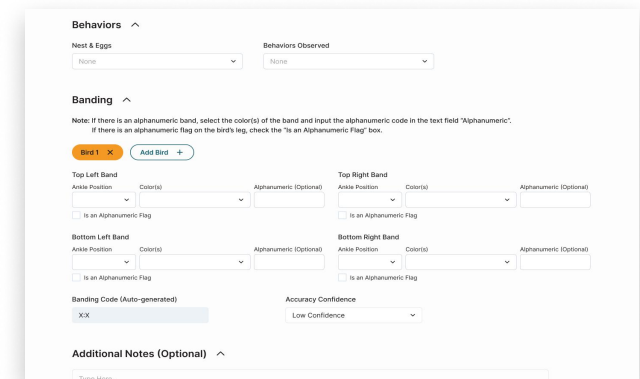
Behaviors ^

Nest & Eggs
None

Behaviors Observed
None

Banding ^

Note: If there is an alphanumeric band, select the color(s) of the band and input the alphanumeric code in the text field "Alphanumeric". If there is an alphanumeric flag on the bird's leg, check the "Is an Alphanumeric Flag" box.

Bird 1 ×
Add Bird +

Top Left Band
Ankle Position
Color(s)
Alphanumeric (Optional)
Is an Alphanumeric Flag

Top Right Band
Ankle Position
Color(s)
Alphanumeric (Optional)
Is an Alphanumeric Flag

Bottom Left Band
Ankle Position
Color(s)
Alphanumeric (Optional)
Is an Alphanumeric Flag

Bottom Right Band
Ankle Position
Color(s)
Alphanumeric (Optional)
Is an Alphanumeric Flag

Banding Code (Auto-generated)
X:X

Accuracy Confidence
Low Confidence

Additional Notes (Optional) ^

Type Here